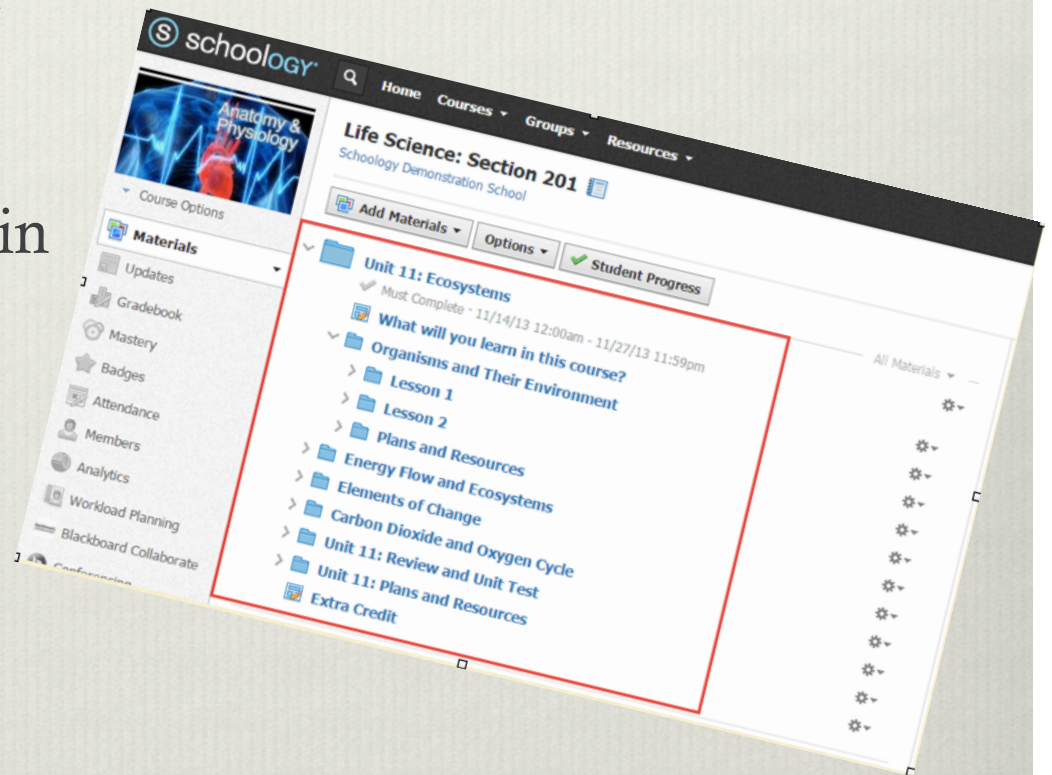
in

schoology

Home Courses Groups Resources

Anatomy & Physiology

Course Options

Materials

Updates

Gradebook

Mastery

Badges

Attendance

Members

Analytics

Workload Planning

Blackboard Collaborate

Conferencing

Life Science: Section 201

Schoology Demonstration School

Add Materials Options Student Progress

All Materials

Unit 11: Ecosystems

Must Complete · 11/14/13 12:00am - 11/27/13 11:59pm

What will you learn in this course?

Organisms and Their Environment

Lesson 1

Lesson 2

Plans and Resources

Energy Flow and Ecosystems

Elements of Change

Carbon Dioxide and Oxygen Cycle

Unit 11: Review and Unit Test

Unit 11: Plans and Resources

Extra Credit